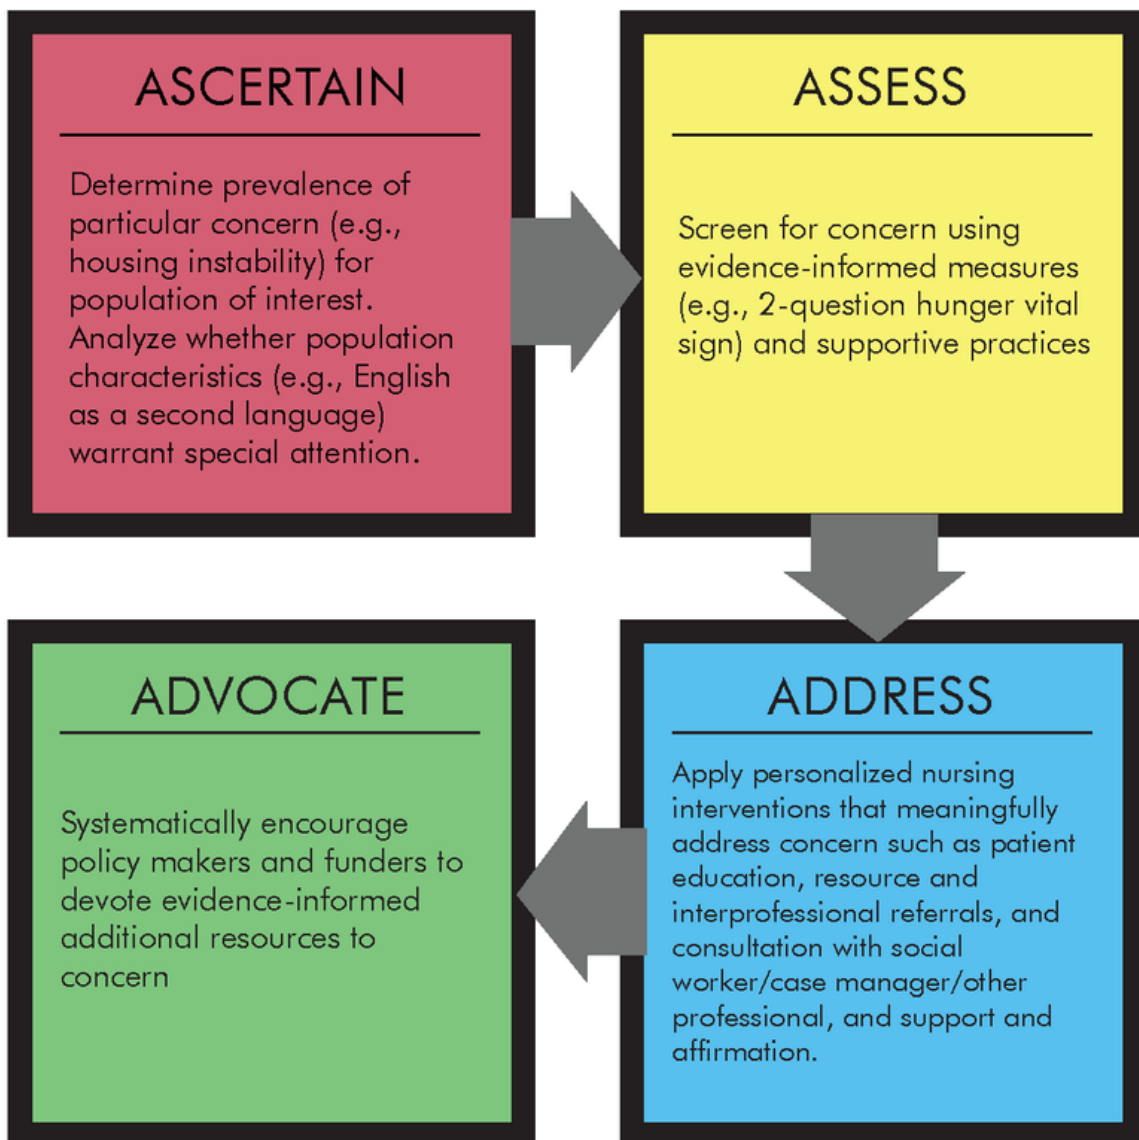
ASCERTAIN

Determine prevalence of particular concern (e.g., housing instability) for population of interest. Analyze whether population characteristics (e.g., English as a second language) warrant special attention.

ASSESS

Screen for concern using evidence-informed measures (e.g., 2-question hunger vital sign) and supportive practices

ADVOCATE

Systematically encourage policy makers and funders to devote evidence-informed additional resources to concern

ADDRESS

Apply personalized nursing interventions that meaningfully address concern such as patient education, resource and interprofessional referrals, and consultation with social worker/case manager/other professional, and support and affirmation.